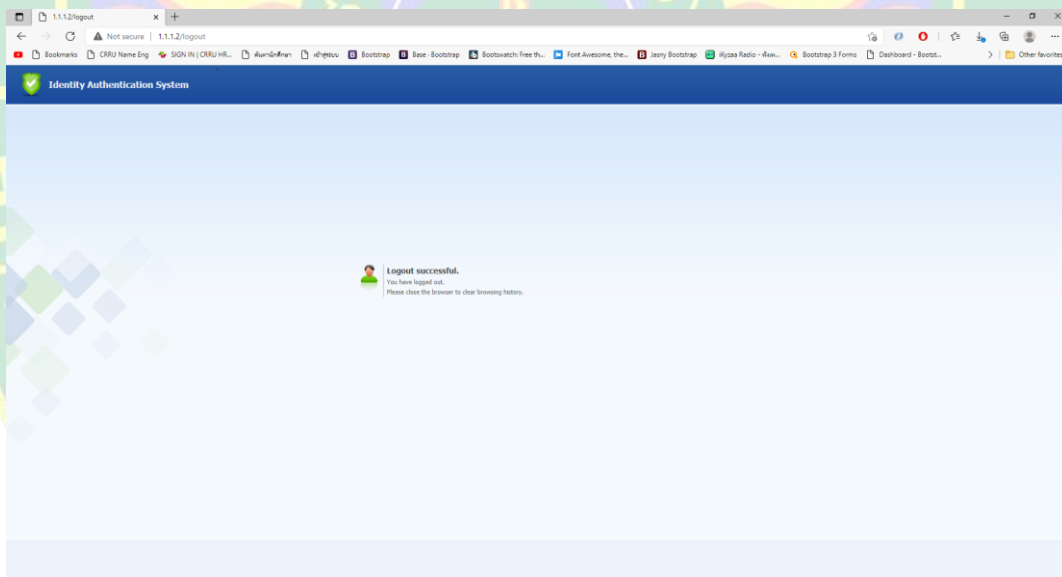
1.1.1.2/logout

Not secure | 1.1.1.2/logout

Bookmarks CRRU Name Eng SIGN IN | CRRU HR... พิมพ์นักศึกษา เข้าสู่ระบบ Bootstrap Base - Bootstrap Bootswatch: Free th... Font Awesome, the... Jasny Bootstrap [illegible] Radio - ฟังเพ... Bootstrap 3 Forms Dashboard - Bootst... Other favorites

Identity Authentication System

Logout successful.
You have logged out.
Please close the browser to clear browsing history.